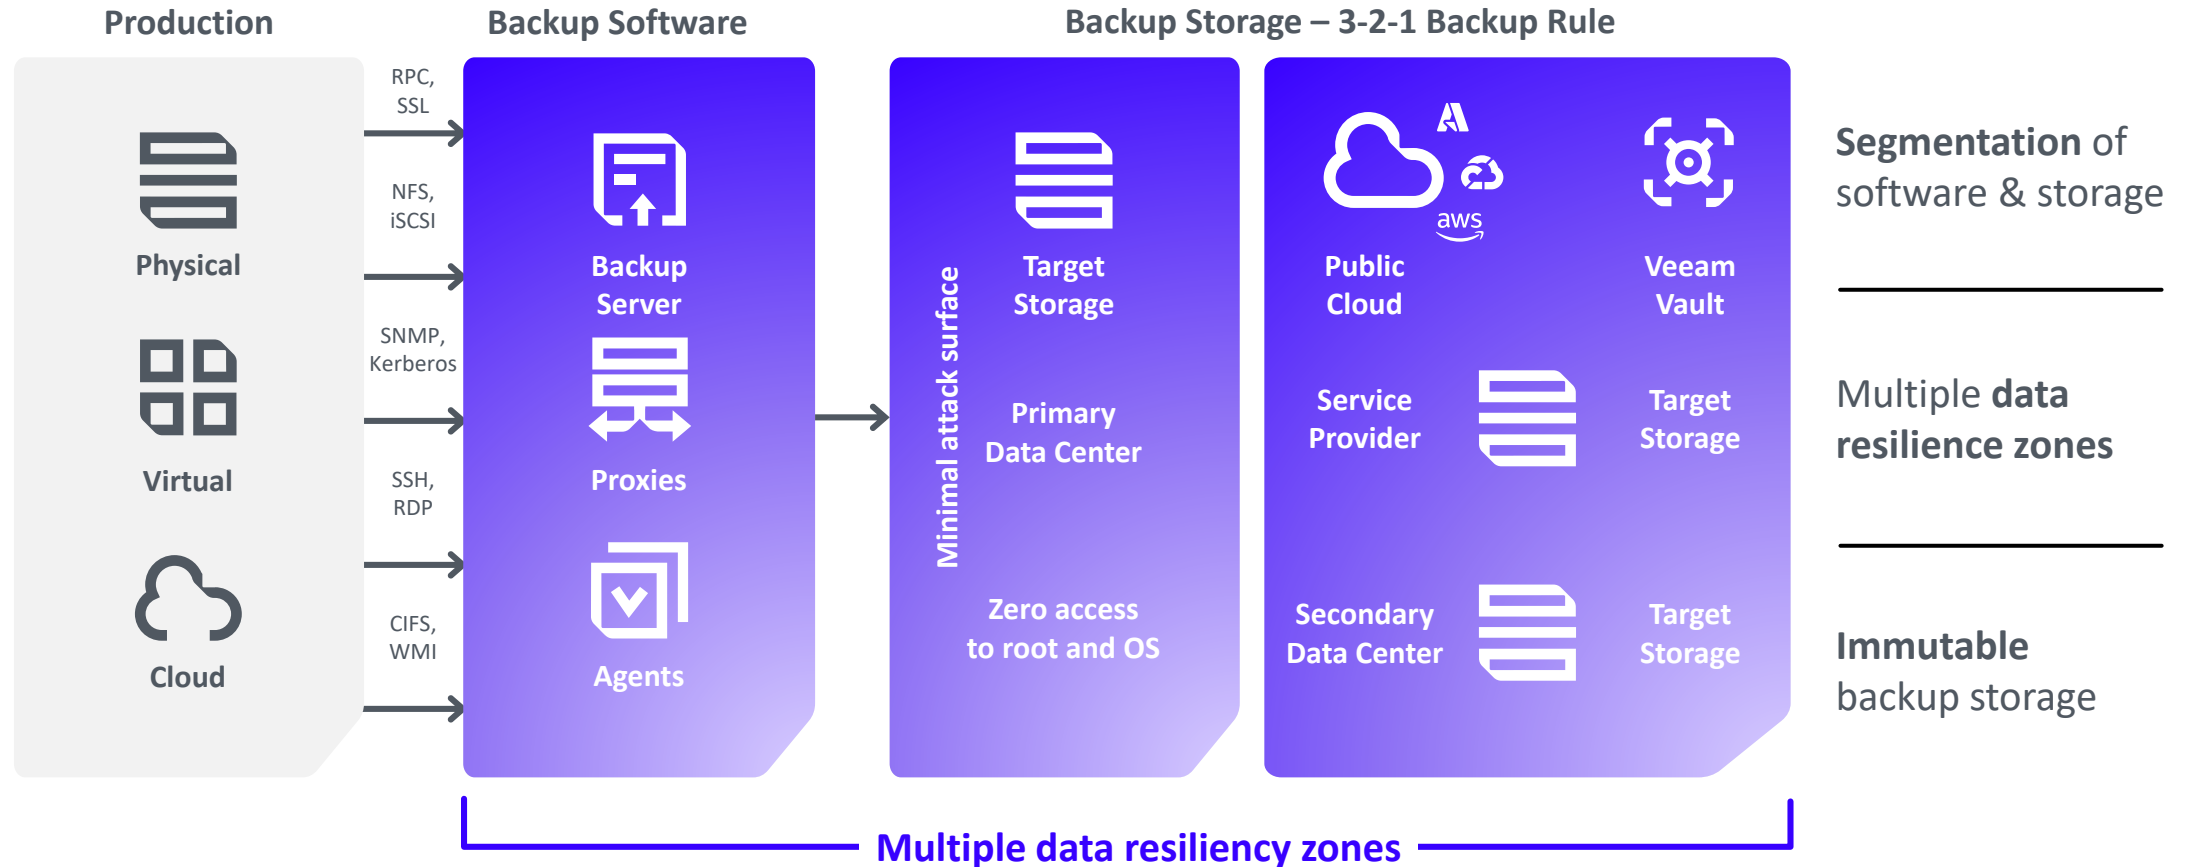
Production

Physical

Virtual

Cloud

RPC, SSL

NFS, iSCSI

SNMP, Kerberos

SSH, RDP

CIFS, WMI

Backup Software

Backup Server

Proxies

Agents

Backup Storage – 3-2-1 Backup Rule

Minimal attack surface

Target Storage

Primary Data Center

Zero access to root and OS

aws

Public Cloud

Veeam Vault

Service Provider

Target Storage

Secondary Data Center

Target Storage

Segmentation of software & storage

Multiple data resilience zones

Immutable backup storage

Multiple data resiliency zones